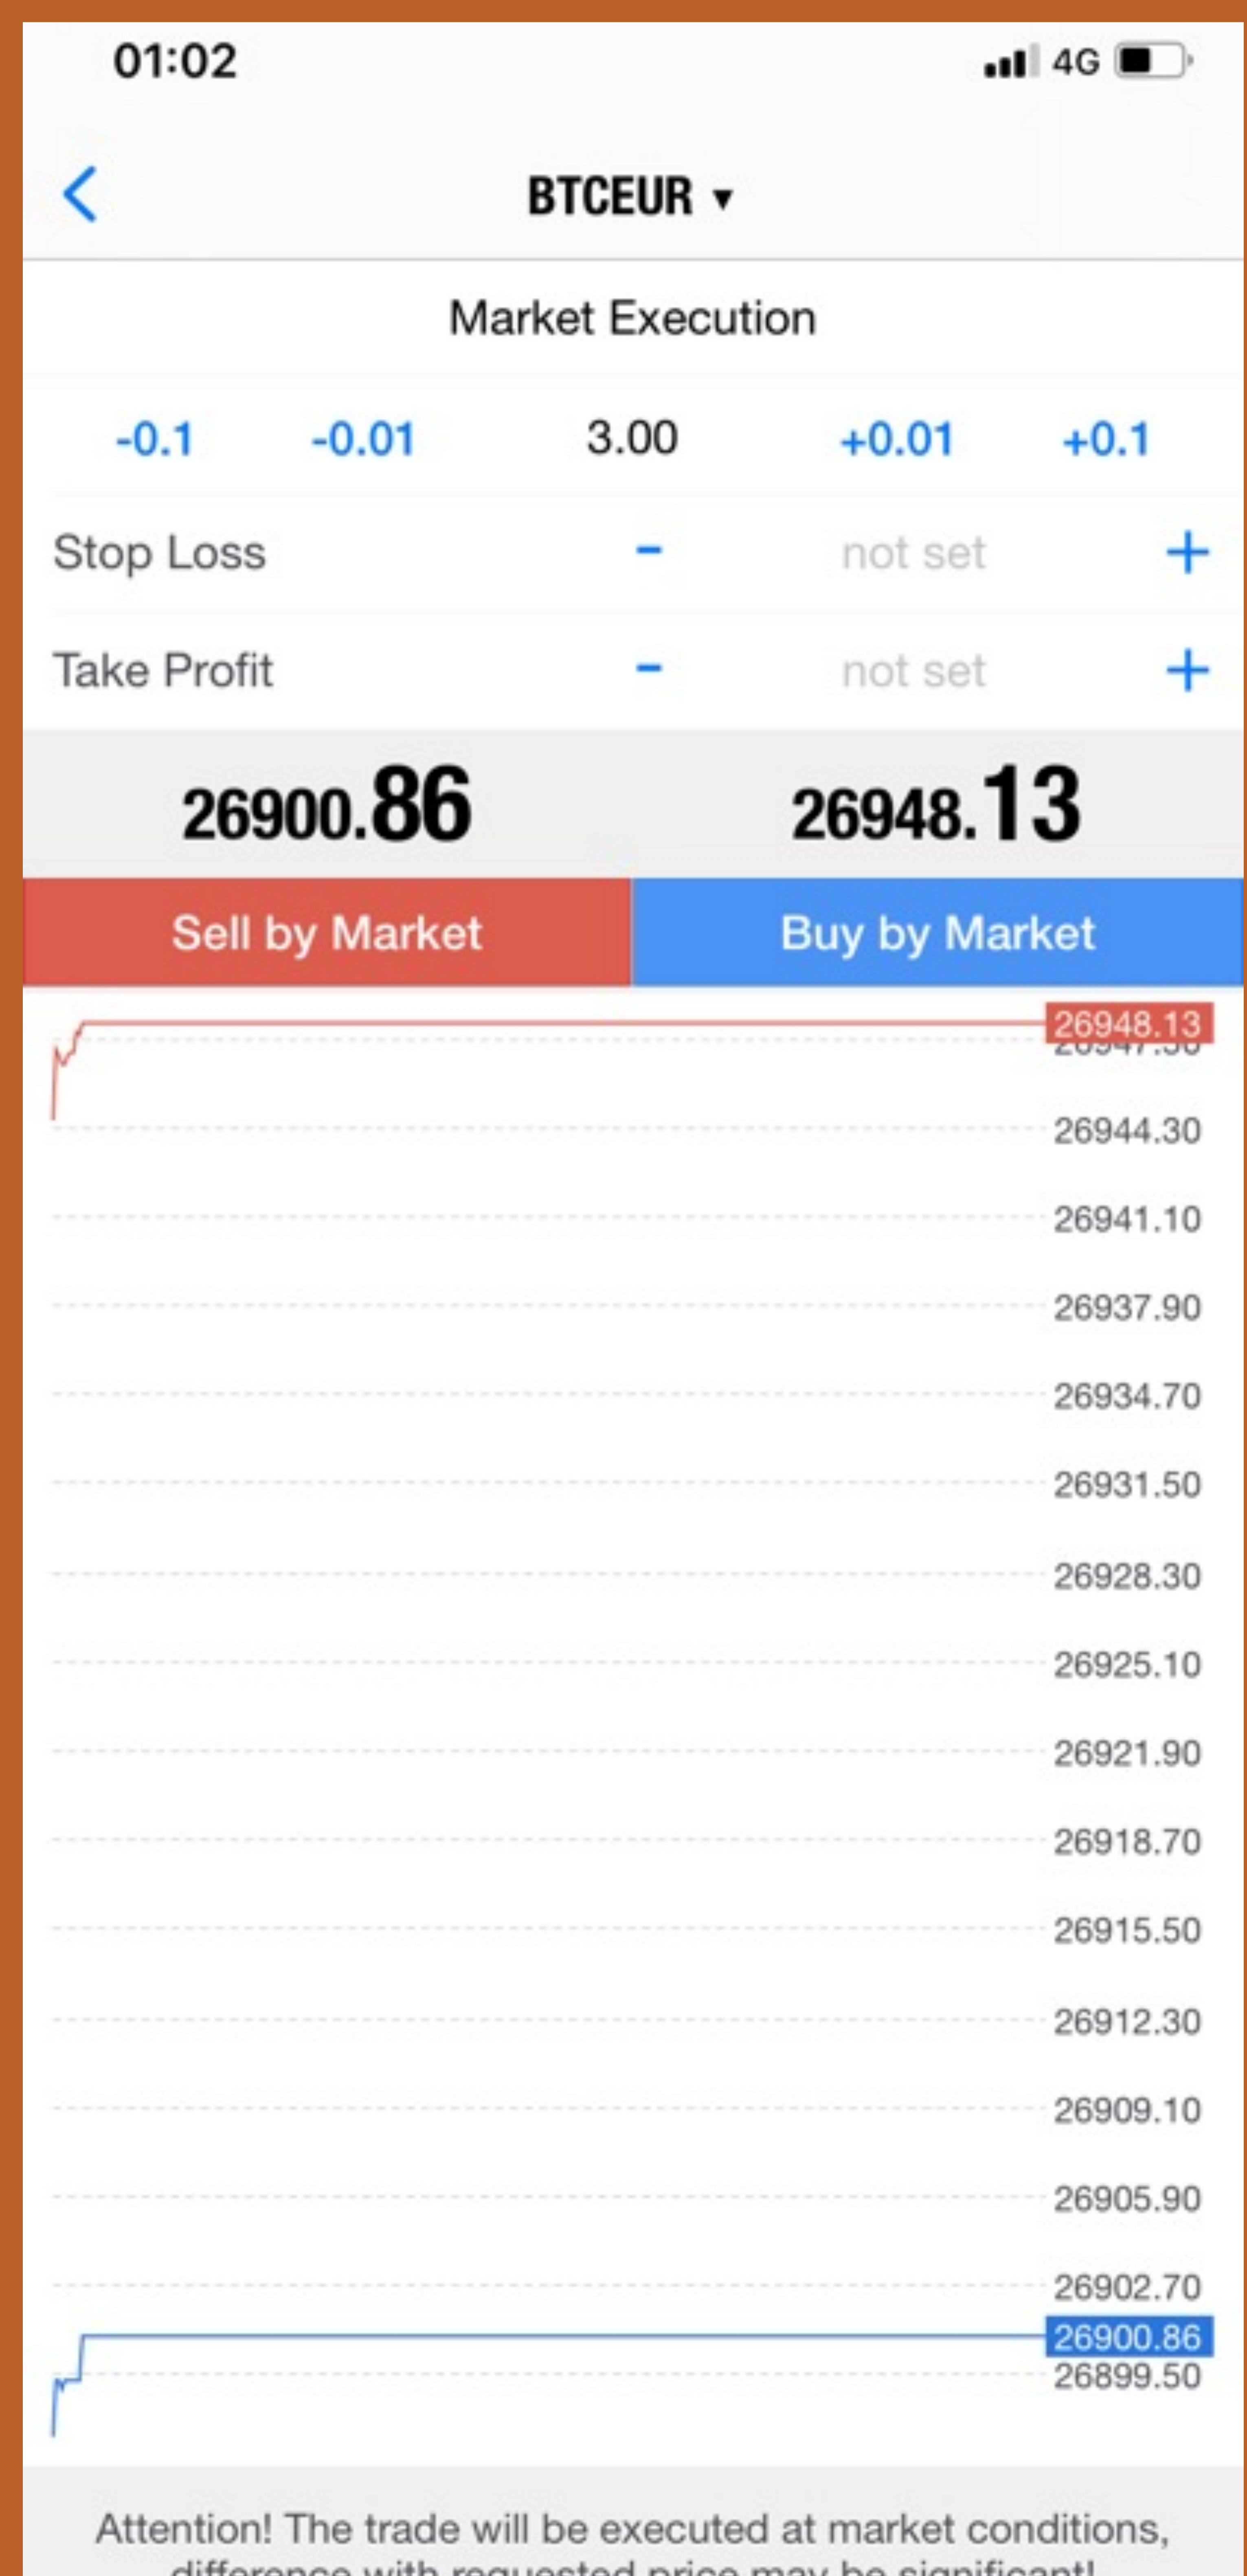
01:02

4G

BTCEUR ▾

Market Execution

-0.1 -0.01 3.00 +0.01 +0.1

Stop Loss − not set +

Take Profit − not set +

26900.86 26948.13

Sell by Market Buy by Market

26948.13
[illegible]
26944.30
26941.10
26937.90
26934.70
26931.50
26928.30
26925.10
26921.90
26918.70
26915.50
26912.30
26909.10
26905.90
26902.70
26900.86
26899.50

Attention! The trade will be executed at market conditions, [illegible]